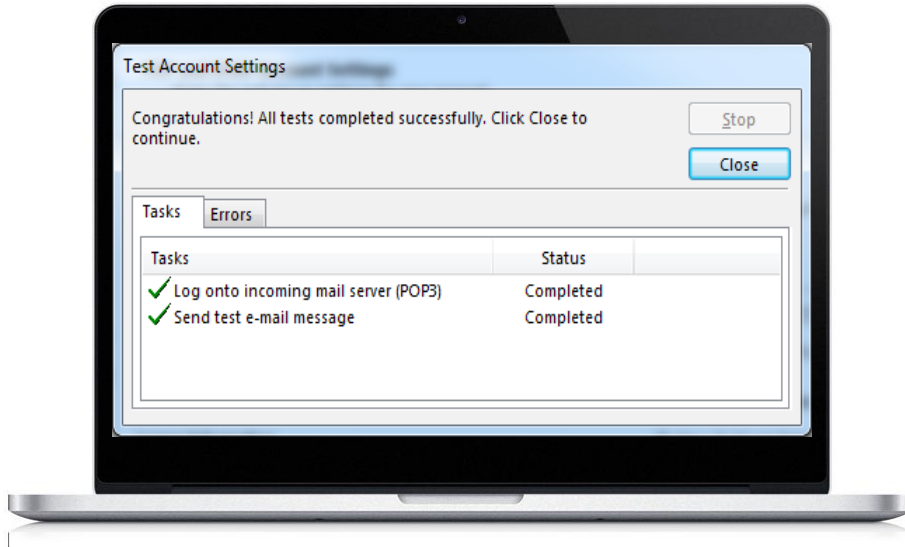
Test Account Settings

Congratulations! All tests completed successfully. Click Close to continue.

Stop

Close

Tasks

Errors

| Tasks | Status |
|---|---|
| Log onto incoming mail server (POP3) | Completed |
| Send test e-mail message | Completed |